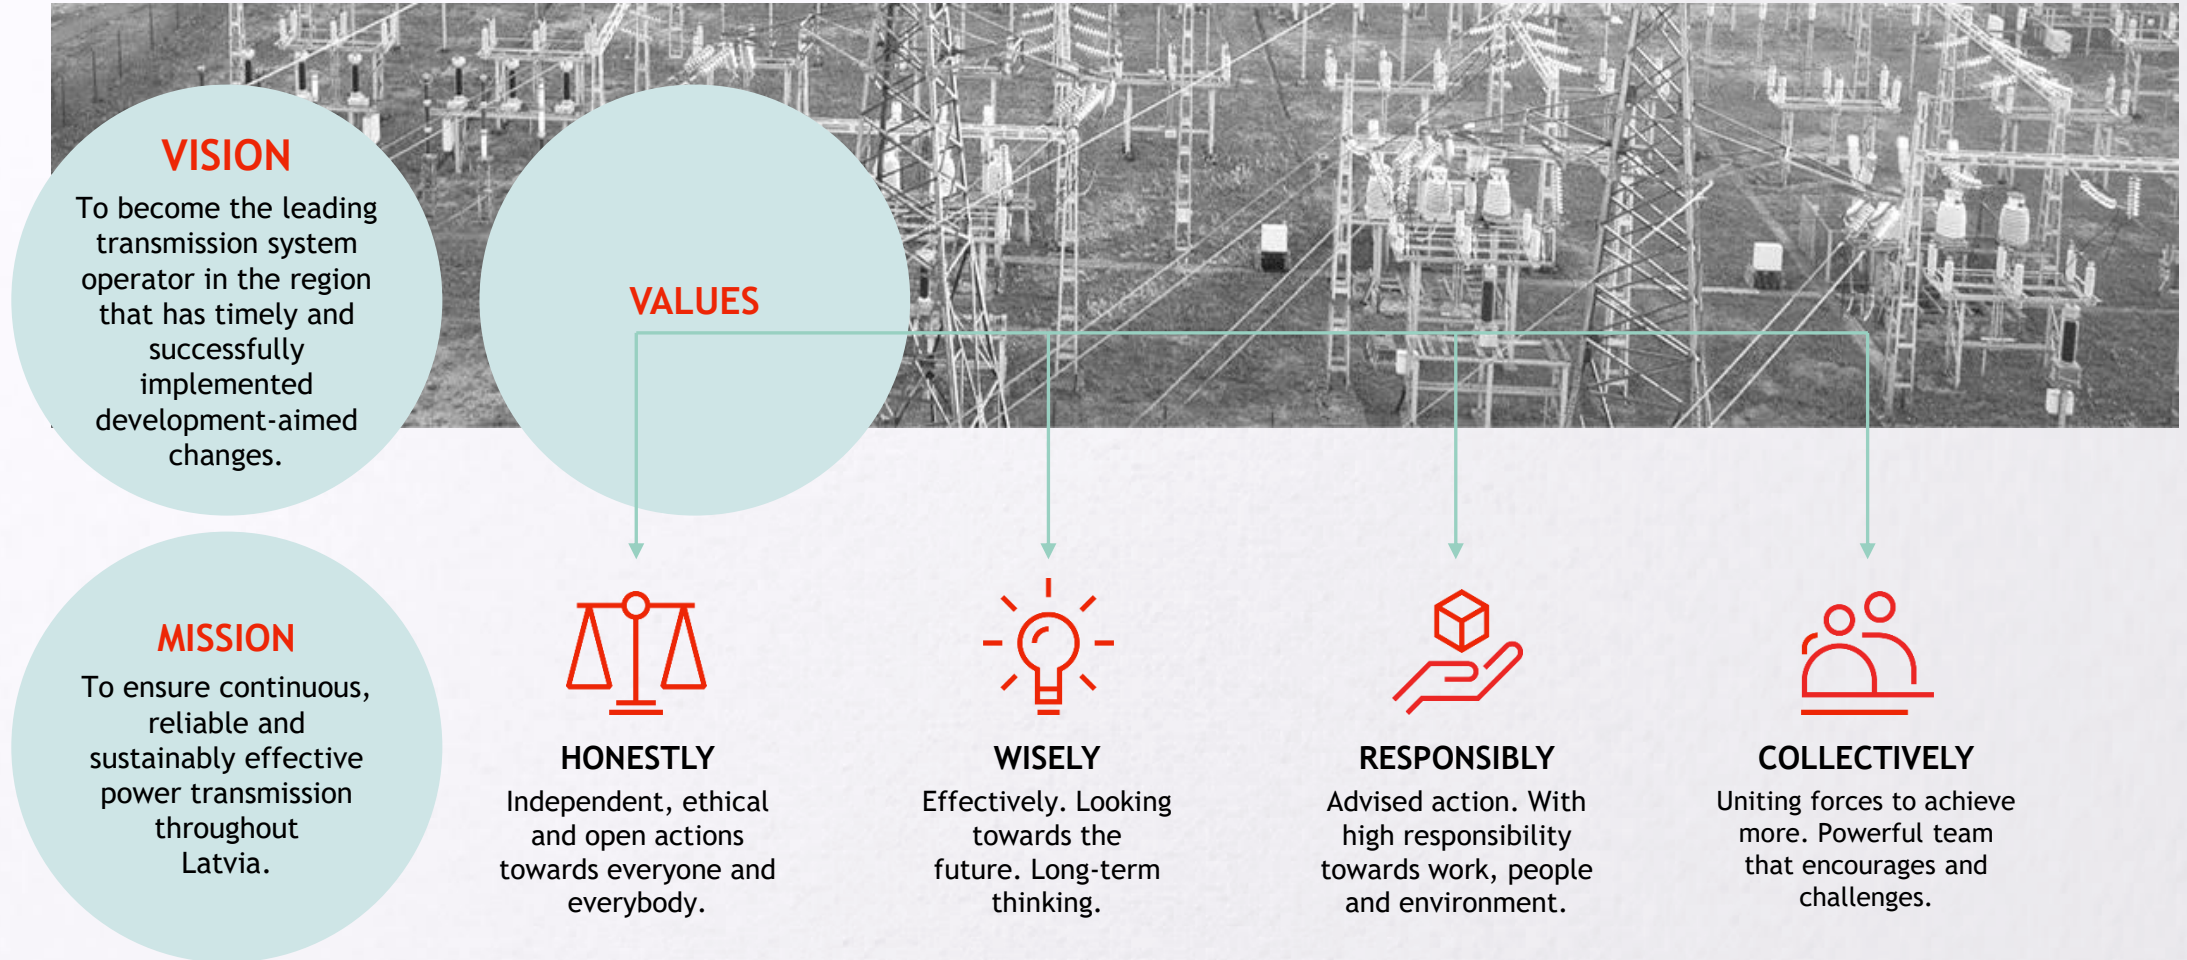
VISION
To become the leading transmission system operator in the region that has timely and successfully implemented development-aimed changes.

VALUES

MISSION
To ensure continuous, reliable and sustainably effective power transmission throughout Latvia.

HONESTLY
Independent, ethical and open actions towards everyone and everybody.

WISELY
Effectively. Looking towards the future. Long-term thinking.

RESPONSIBLY
Advised action. With high responsibility towards work, people and environment.

COLLECTIVELY
Uniting forces to achieve more. Powerful team that encourages and challenges.